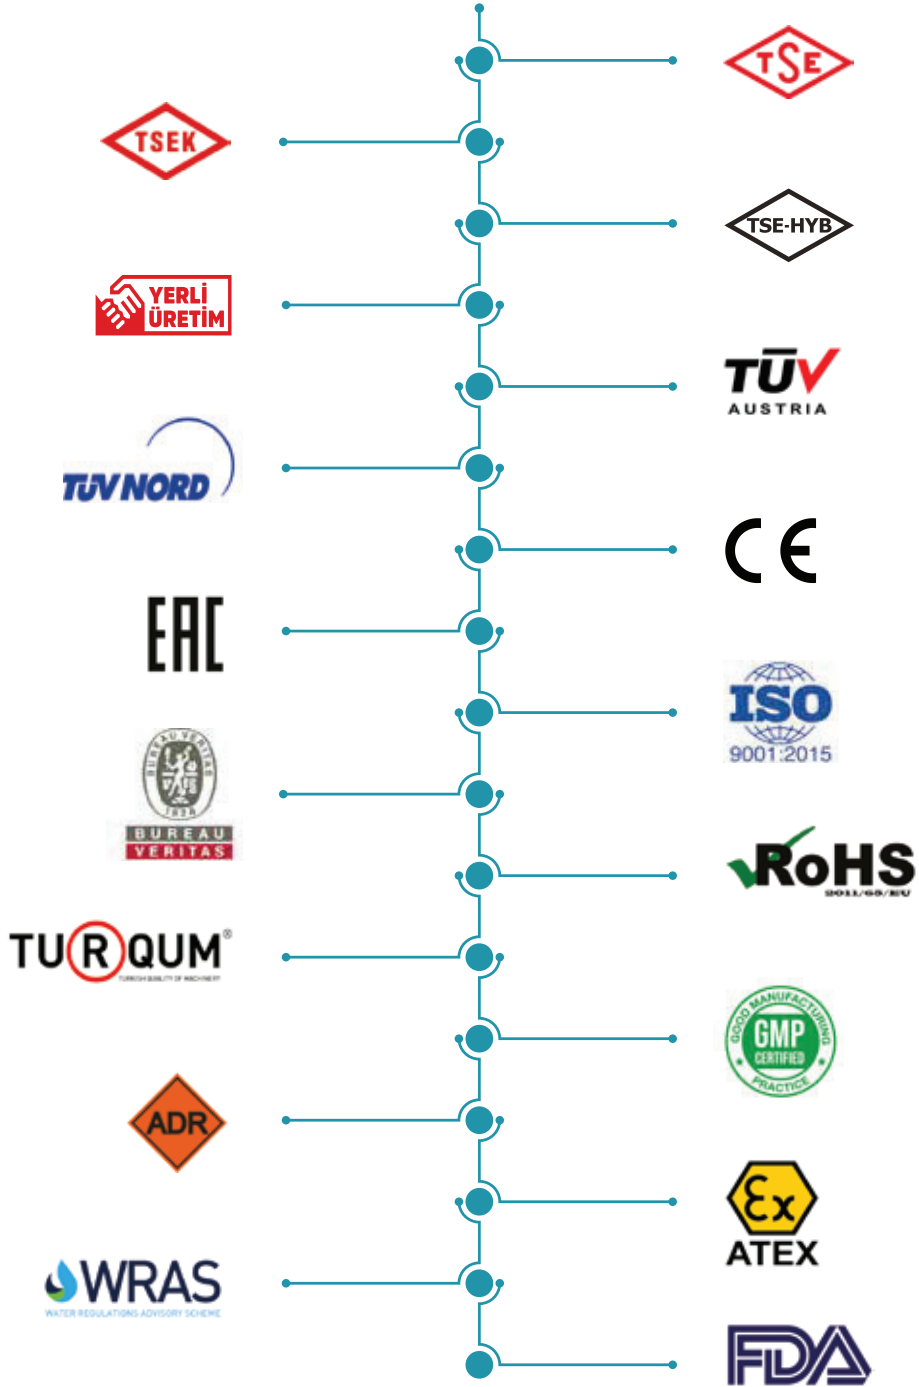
TSE

TSEK

TSE-HYB

YERLİ ÜRETİM

TÜV AUSTRIA

TÜV NORD

CE

EAC

ISO 9001:2015

BUREAU VERITAS 1828

BUREAU VERITAS

RoHS 2011/65/EU

TURQUM®
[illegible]

GOOD MANUFACTURING PRACTICE GMP CERTIFIED

ADR

Ex ATEX

WRAS
WATER REGULATIONS ADVISORY SCHEME

FDA